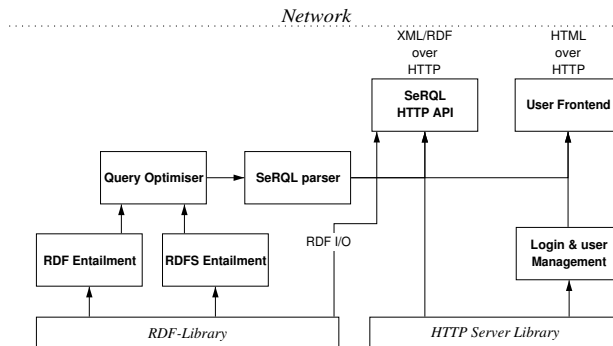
Network

XML/RDF over HTTP

HTML over HTTP

SeRQL HTTP API

User Frontend

Query Optimiser

SeRQL parser

RDF I/O

RDF Entailment

RDFS Entailment

Login & user Management

RDF-Library

HTTP Server Library